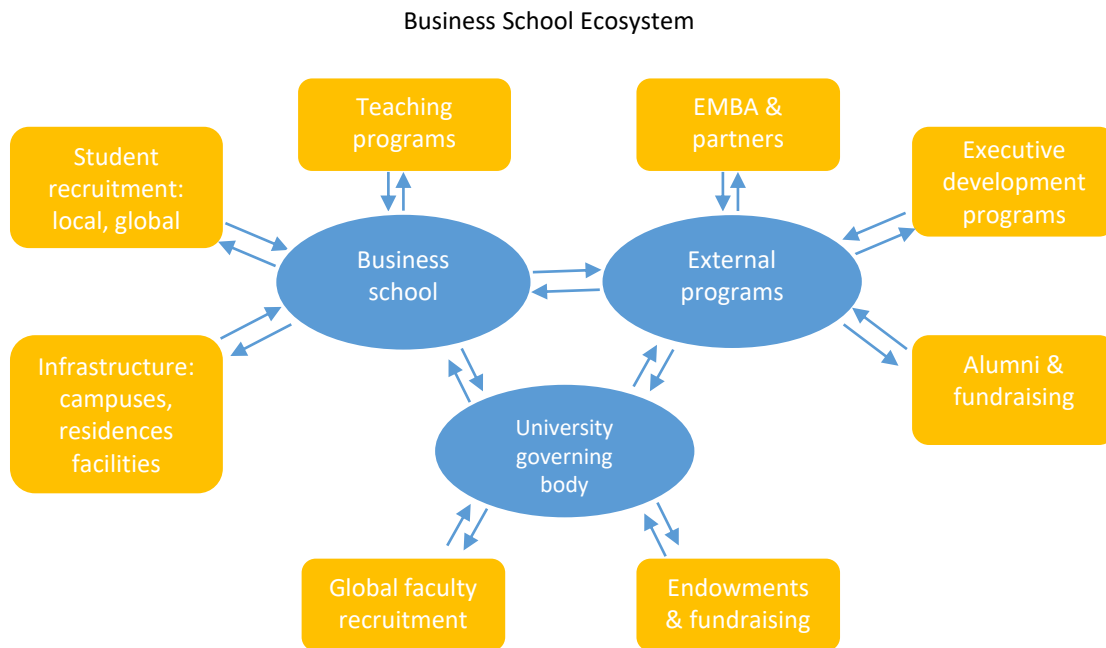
Business School Ecosystem

Teaching programs

EMBA & partners

Student recruitment: local, global

Executive development programs

Business school

External programs

Infrastructure: campuses, residences facilities

Alumni & fundraising

University governing body

Global faculty recruitment

Endowments & fundraising